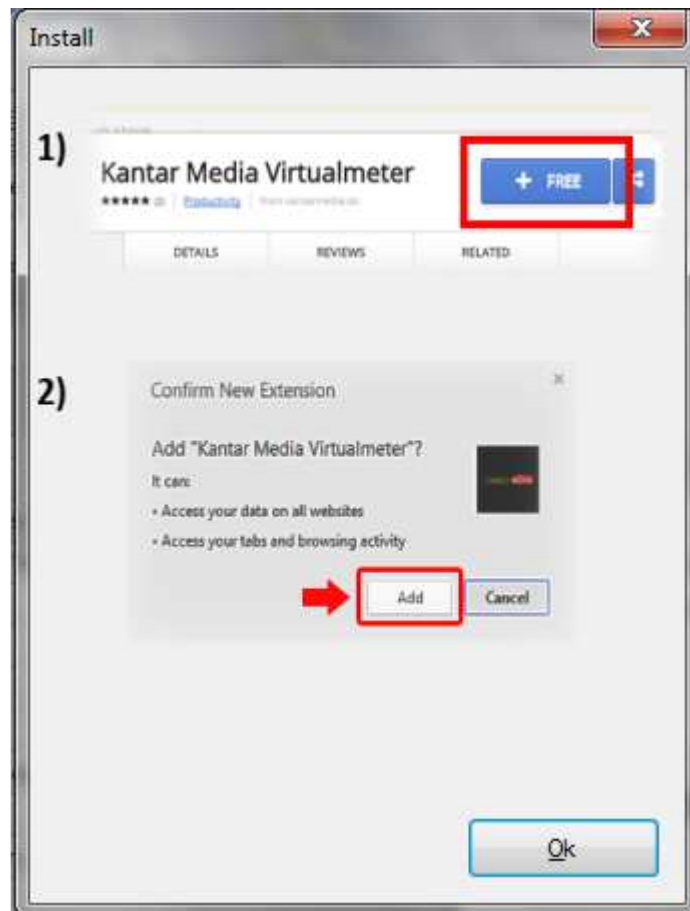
Install

1)

Kantar Media Virtualmeter

★★★★★ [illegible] | Productivity | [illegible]

+ FREE

DETAILS REVIEWS RELATED

2)

Confirm New Extension

Add "Kantar Media Virtualmeter"?

It can:

• Access your data on all websites

• Access your tabs and browsing activity

Add Cancel

Ok